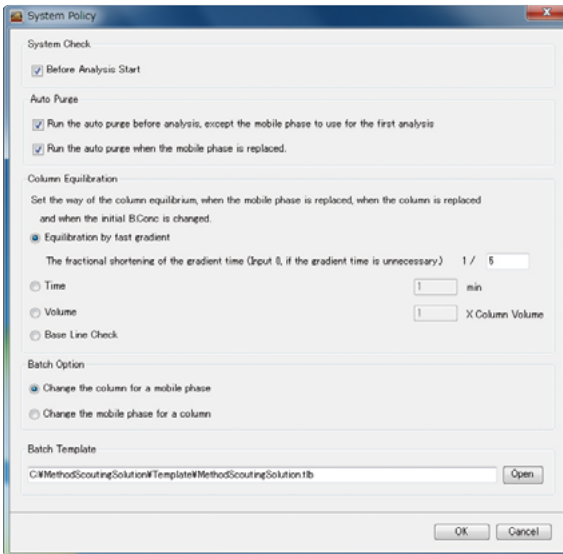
System Policy

System Check

Before Analysis Start

Auto Purge

Run the auto purge before analysis, except the mobile phase to use for the first analysis

Run the auto purge when the mobile phase is replaced.

Column Equilibration

Set the way of the column equilibrium, when the mobile phase is replaced, when the column is replaced and when the initial B.Conc is changed.

Equilibration by fast gradient

The fractional shortening of the gradient time (Input 0, if the gradient time is unnecessary.) 1 / 5

Time 1 min

Volume 1 X Column Volume

Base Line Check

Batch Option

Change the column for a mobile phase

Change the mobile phase for a column

Batch Template

C:¥MethodScoutingSolution¥Template¥MethodScoutingSolution.tlb Open

OK Cancel